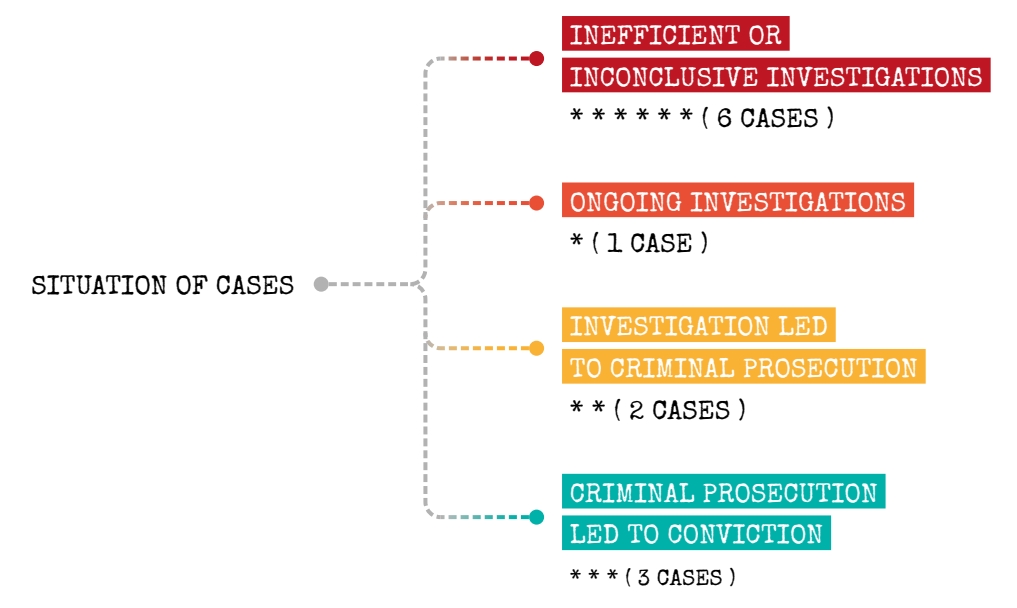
SITUATION OF CASES

INEFFICIENT OR INCONCLUSIVE INVESTIGATIONS
* * * * * * ( 6 CASES )

ONGOING INVESTIGATIONS
* ( 1 CASE )

INVESTIGATION LED TO CRIMINAL PROSECUTION
* * ( 2 CASES )

CRIMINAL PROSECUTION LED TO CONVICTION
* * * ( 3 CASES )